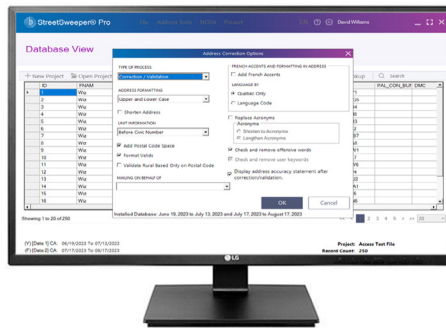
StreetSweeper® Pro
File Address tools Mode Reports EN David Williams

Database View

+ New Project Open Project
Backup Search

| | ID | FNAM |
|---|---|---|
| ▸ | 1 | Wa |
| | 2 | Wa |
| | 3 | Wa |
| | 4 | Wa |
| | 5 | Wa |
| | 6 | Wa |
| | 7 | Wa |
| | 8 | Wa |
| | 9 | Wa |
| | 10 | Wa |
| | 11 | Wa |
| | 12 | Wa |
| | 13 | Wa |
| | 14 | Wa |
| | 15 | Wa |

PAL_CON_BLP DMC

Showing 1 to 20 of 250

2 3 4 5 20

Address Correction Options

TYPE OF PROCESS
Correction / Validation

ADDRESS FORMATTING
Upper and Lower Case

Shorten Address

UNIT INFORMATION
Before Civic Number

Add Postal Code Space
Format Valids
Validate Rural Based Only on Postal Code

MAILING ON BEHALF OF

FRENCH ACCENTS AND FORMATTING IN ADDRESS
Add French Accents

LANGUAGE BY
Quebec Civity
Language Code

Replace Acronyms
Acronyms
Shorten to Acronyms
Lengthen Acronyms

Check and remove offensive words
Check and remove user keywords
Display address accuracy statement after correction/validation.

OK Cancel

Installed Database: June 19, 2023 to July 13, 2023 and July 17, 2023 to August 17, 2023

[V] [Date 1] CA: 06/19/2023 To 07/13/2023
[V] [Date 2] CA: 07/17/2023 To 08/17/2023

Project: Access Test File
Record Count: 250

LG